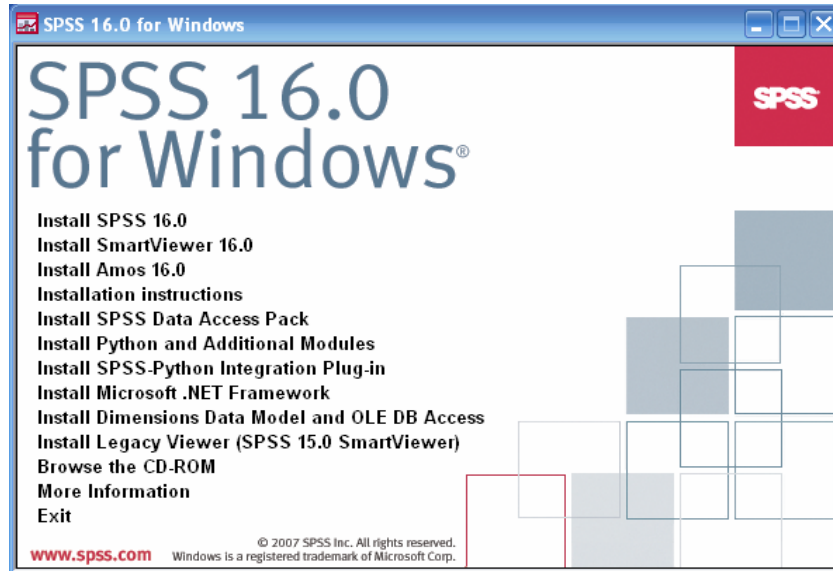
SPSS 16.0 for Windows

SPSS 16.0 for Windows®

SPSS

Install SPSS 16.0
Install SmartViewer 16.0
Install Amos 16.0
Installation instructions
Install SPSS Data Access Pack
Install Python and Additional Modules
Install SPSS-Python Integration Plug-in
Install Microsoft .NET Framework
Install Dimensions Data Model and OLE DB Access
Install Legacy Viewer (SPSS 15.0 SmartViewer)
Browse the CD-ROM
More Information
Exit

www.spss.com

© 2007 SPSS Inc. All rights reserved.
Windows is a registered trademark of Microsoft Corp.